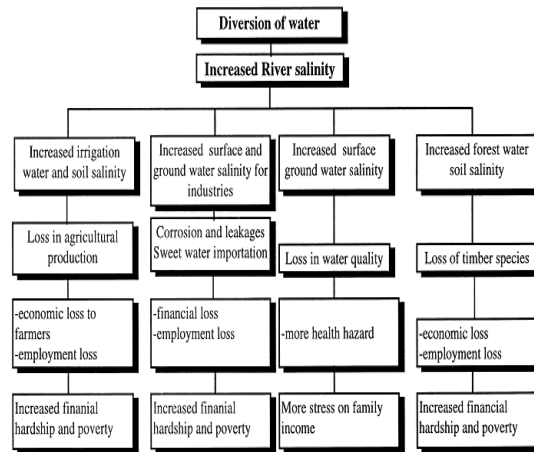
Diversion of water

Increased River salinity

Increased irrigation water and soil salinity

Loss in agricultural production

-economic loss to farmers
-employment loss

Increased finanial hardship and poverty

Increased surface and ground water salinity for industries

Corrosion and leakages
Sweet water importation

-financial loss
-employment loss

Increased finanial hardship and poverty

Increased surface ground water salinity

Loss in water quality

-more health hazard

More stress on family income

Increased forest water soil salinity

Loss of timber species

-economic loss
-employment loss

Increased financial hardship and poverty